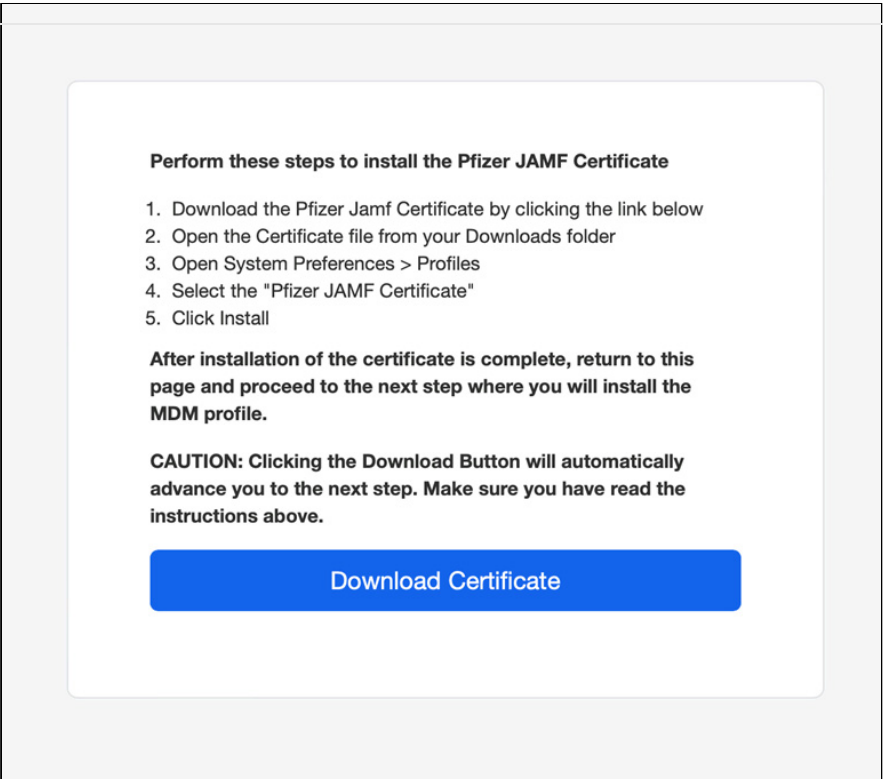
Perform these steps to install the Pfizer JAMF Certificate

1. Download the Pfizer Jamf Certificate by clicking the link below
2. Open the Certificate file from your Downloads folder
3. Open System Preferences > Profiles
4. Select the "Pfizer JAMF Certificate"
5. Click Install

After installation of the certificate is complete, return to this page and proceed to the next step where you will install the MDM profile.

CAUTION: Clicking the Download Button will automatically advance you to the next step. Make sure you have read the instructions above.

Download Certificate